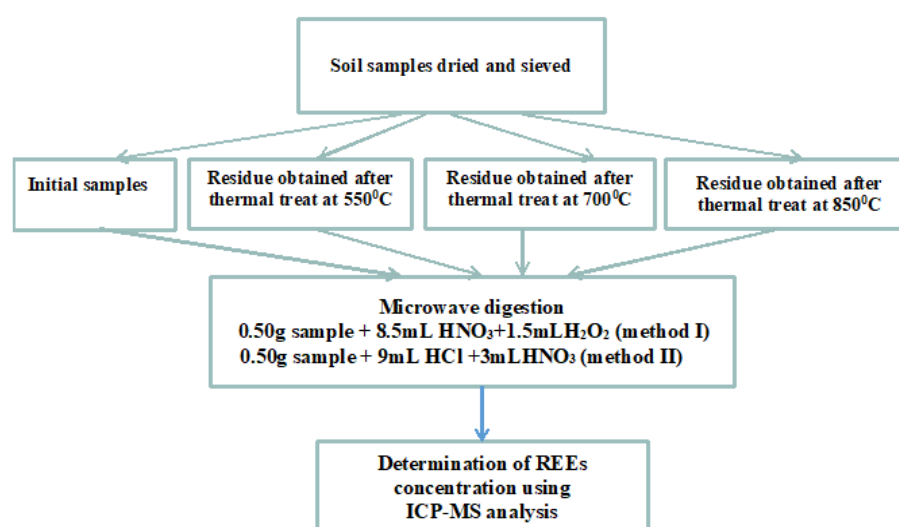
Soil samples dried and sieved

Initial samples

Residue obtained after thermal treat at $550^0$C

Residue obtained after thermal treat at $700^0$C

Residue obtained after thermal treat at $850^0$C

Microwave digestion
0.50g sample + 8.5mL $HNO_3$+1.5mL$H_2O_2$ (method I)
0.50g sample + 9mL HCl +3mL$HNO_3$ (method II)

Determination of REEs concentration using ICP-MS analysis